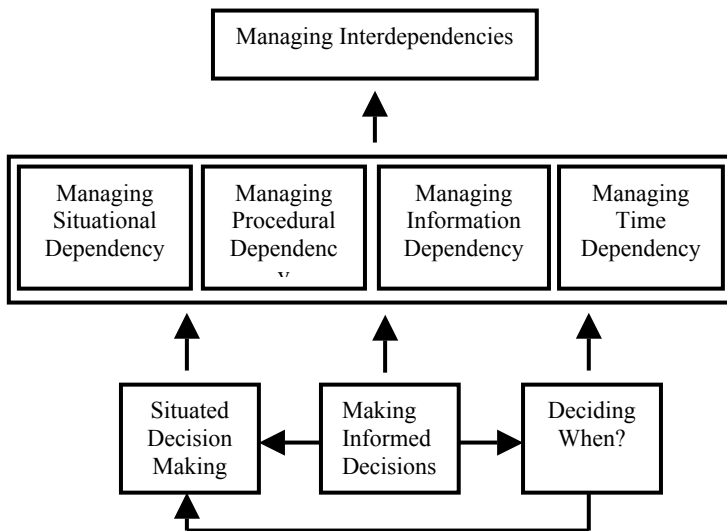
Managing Interdependencies

Managing Situational Dependency

Managing Procedural Dependenc y

Managing Information Dependency

Managing Time Dependency

Situated Decision Making

Making Informed Decisions

Deciding When?